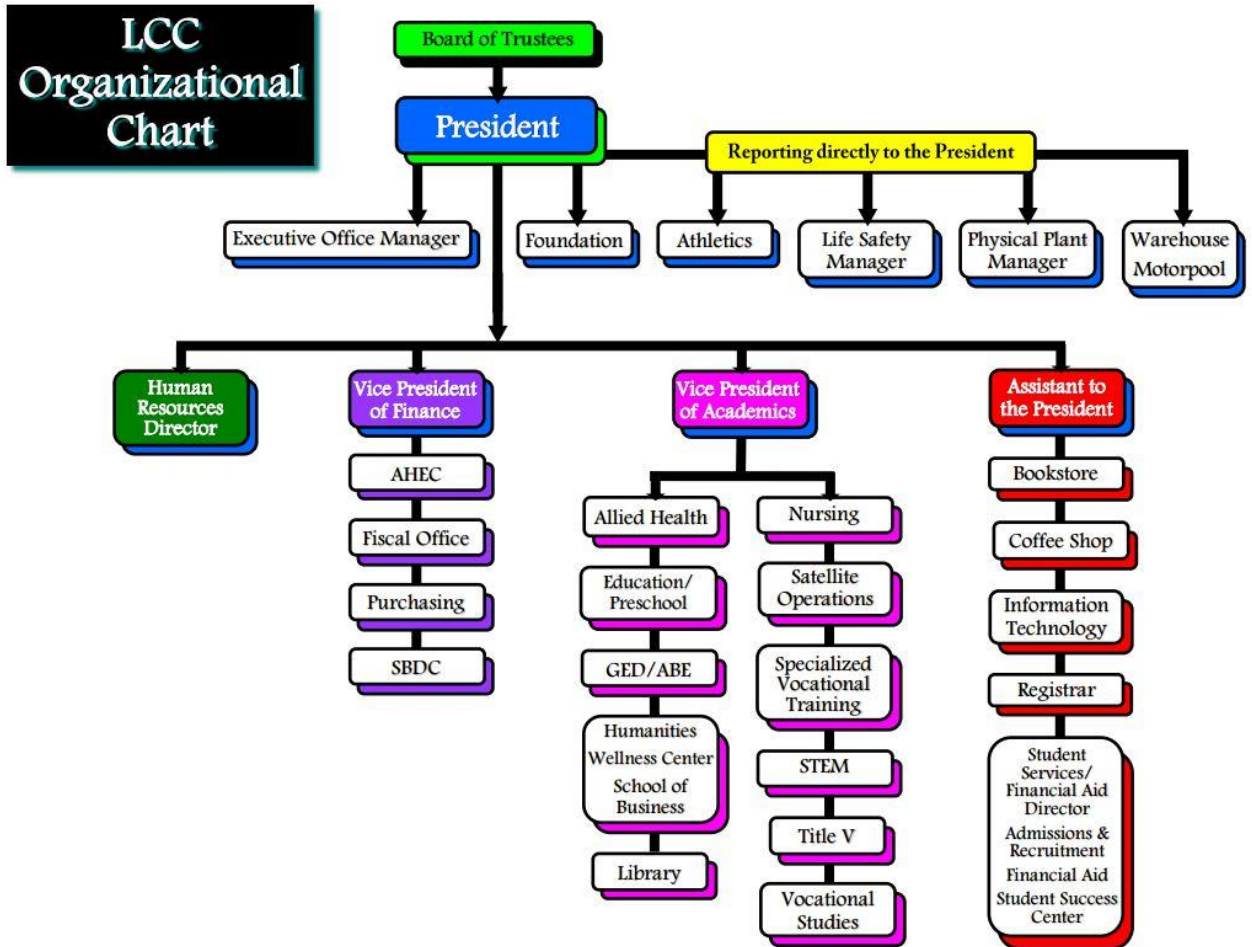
LCC Organizational Chart

Board of Trustees

President

Reporting directly to the President

Executive Office Manager

Foundation

Athletics

Life Safety Manager

Physical Plant Manager

Warehouse Motorpool

Human Resources Director

Vice President of Finance

AHEC

Fiscal Office

Purchasing

SBDC

Vice President of Academics

Allied Health

Education/ Preschool

GED/ABE

Humanities
Wellness Center
School of Business

Library

Nursing

Satellite Operations

Specialized Vocational Training

STEM

Title V

Vocational Studies

Assistant to the President

Bookstore

Coffee Shop

Information Technology

Registrar

Student Services/ Financial Aid Director
Admissions & Recruitment
Financial Aid
Student Success Center